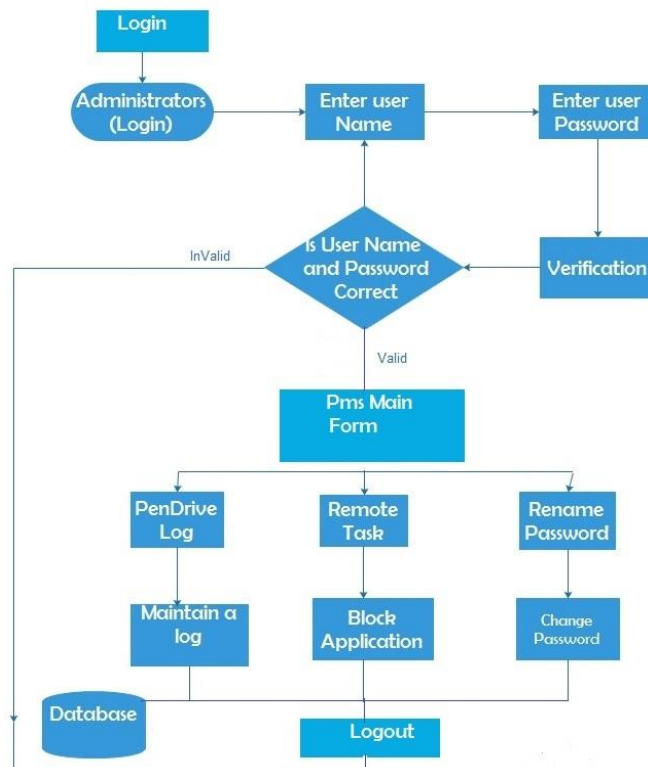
Login

Administrators (Login)

Enter user Name

Enter user Password

Verification

Is User Name and Password Correct

InValid

Valid

Pms Main Form

PenDrive Log

Remote Task

Rename Password

Maintain a log

Block Application

Change Password

Database

Logout